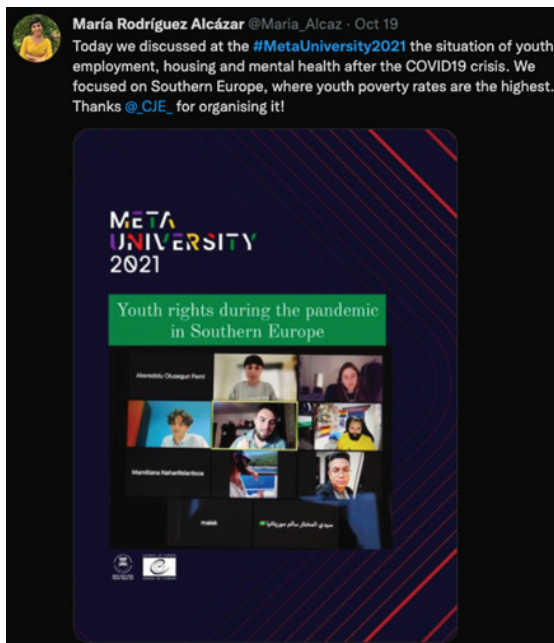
María Rodríguez Alcázar @Maria_Alcaz · Oct 19

Today we discussed at the #MetaUniversity2021 the situation of youth employment, housing and mental health after the COVID19 crisis. We focused on Southern Europe, where youth poverty rates are the highest. Thanks @_CJE_ for organising it!

META UNIVERSITY 2021

Youth rights during the pandemic in Southern Europe

Akinbobola Olusegun Femi

Maniliana Naharilelantsoa

malek

سيدي المختار سالم مورزانيا

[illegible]